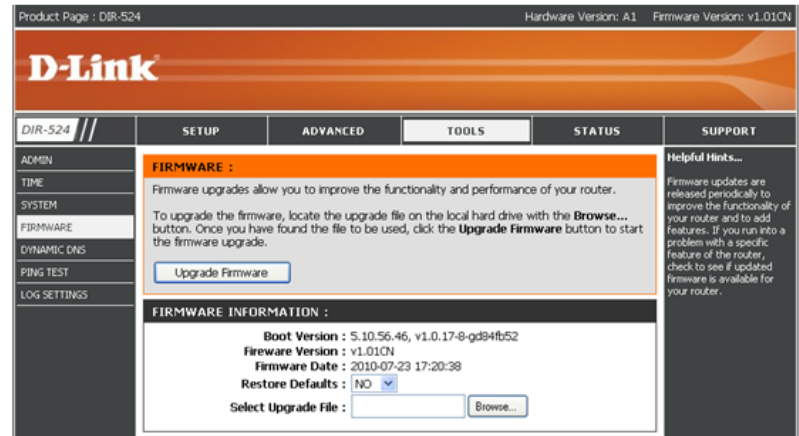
Product Page : DIR-524

Hardware Version: A1 Firmware Version: v1.01CN

D-Link

DIR-524

SETUP

ADVANCED

TOOLS

STATUS

SUPPORT

ADMIN

TIME

SYSTEM

FIRMWARE

DYNAMIC DNS

PING TEST

LOG SETTINGS

FIRMWARE :

Firmware upgrades allow you to improve the functionality and performance of your router.

To upgrade the firmware, locate the upgrade file on the local hard drive with the **Browse...** button. Once you have found the file to be used, click the **Upgrade Firmware** button to start the firmware upgrade.

Upgrade Firmware

FIRMWARE INFORMATION :

Boot Version : 5.10.56.46, v1.0.17-8-gd84fb52

Fireware Version : v1.01CN

Firmware Date : 2010-07-23 17:20:38

Restore Defaults : NO

Select Upgrade File : Browse...

Helpful Hints...

Firmware updates are released periodically to improve the functionality of your router and to add features. If you run into a problem with a specific feature of the router, check to see if updated firmware is available for your router.